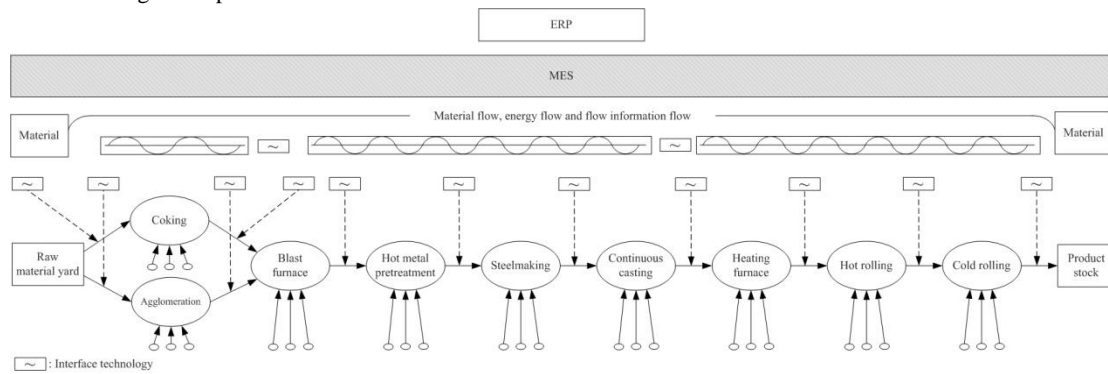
ERP

MES

Material flow, energy flow and flow information flow

Material

~

~

Material

~ ~ ~ ~ ~ ~ ~ ~ ~ ~ ~

Coking

Raw material yard

Blast furnace

Hot metal pretreatment

Steelmaking

Continuous casting

Heating furnace

Hot rolling

Cold rolling

Product stock

Agglomeration

~ : Interface technology